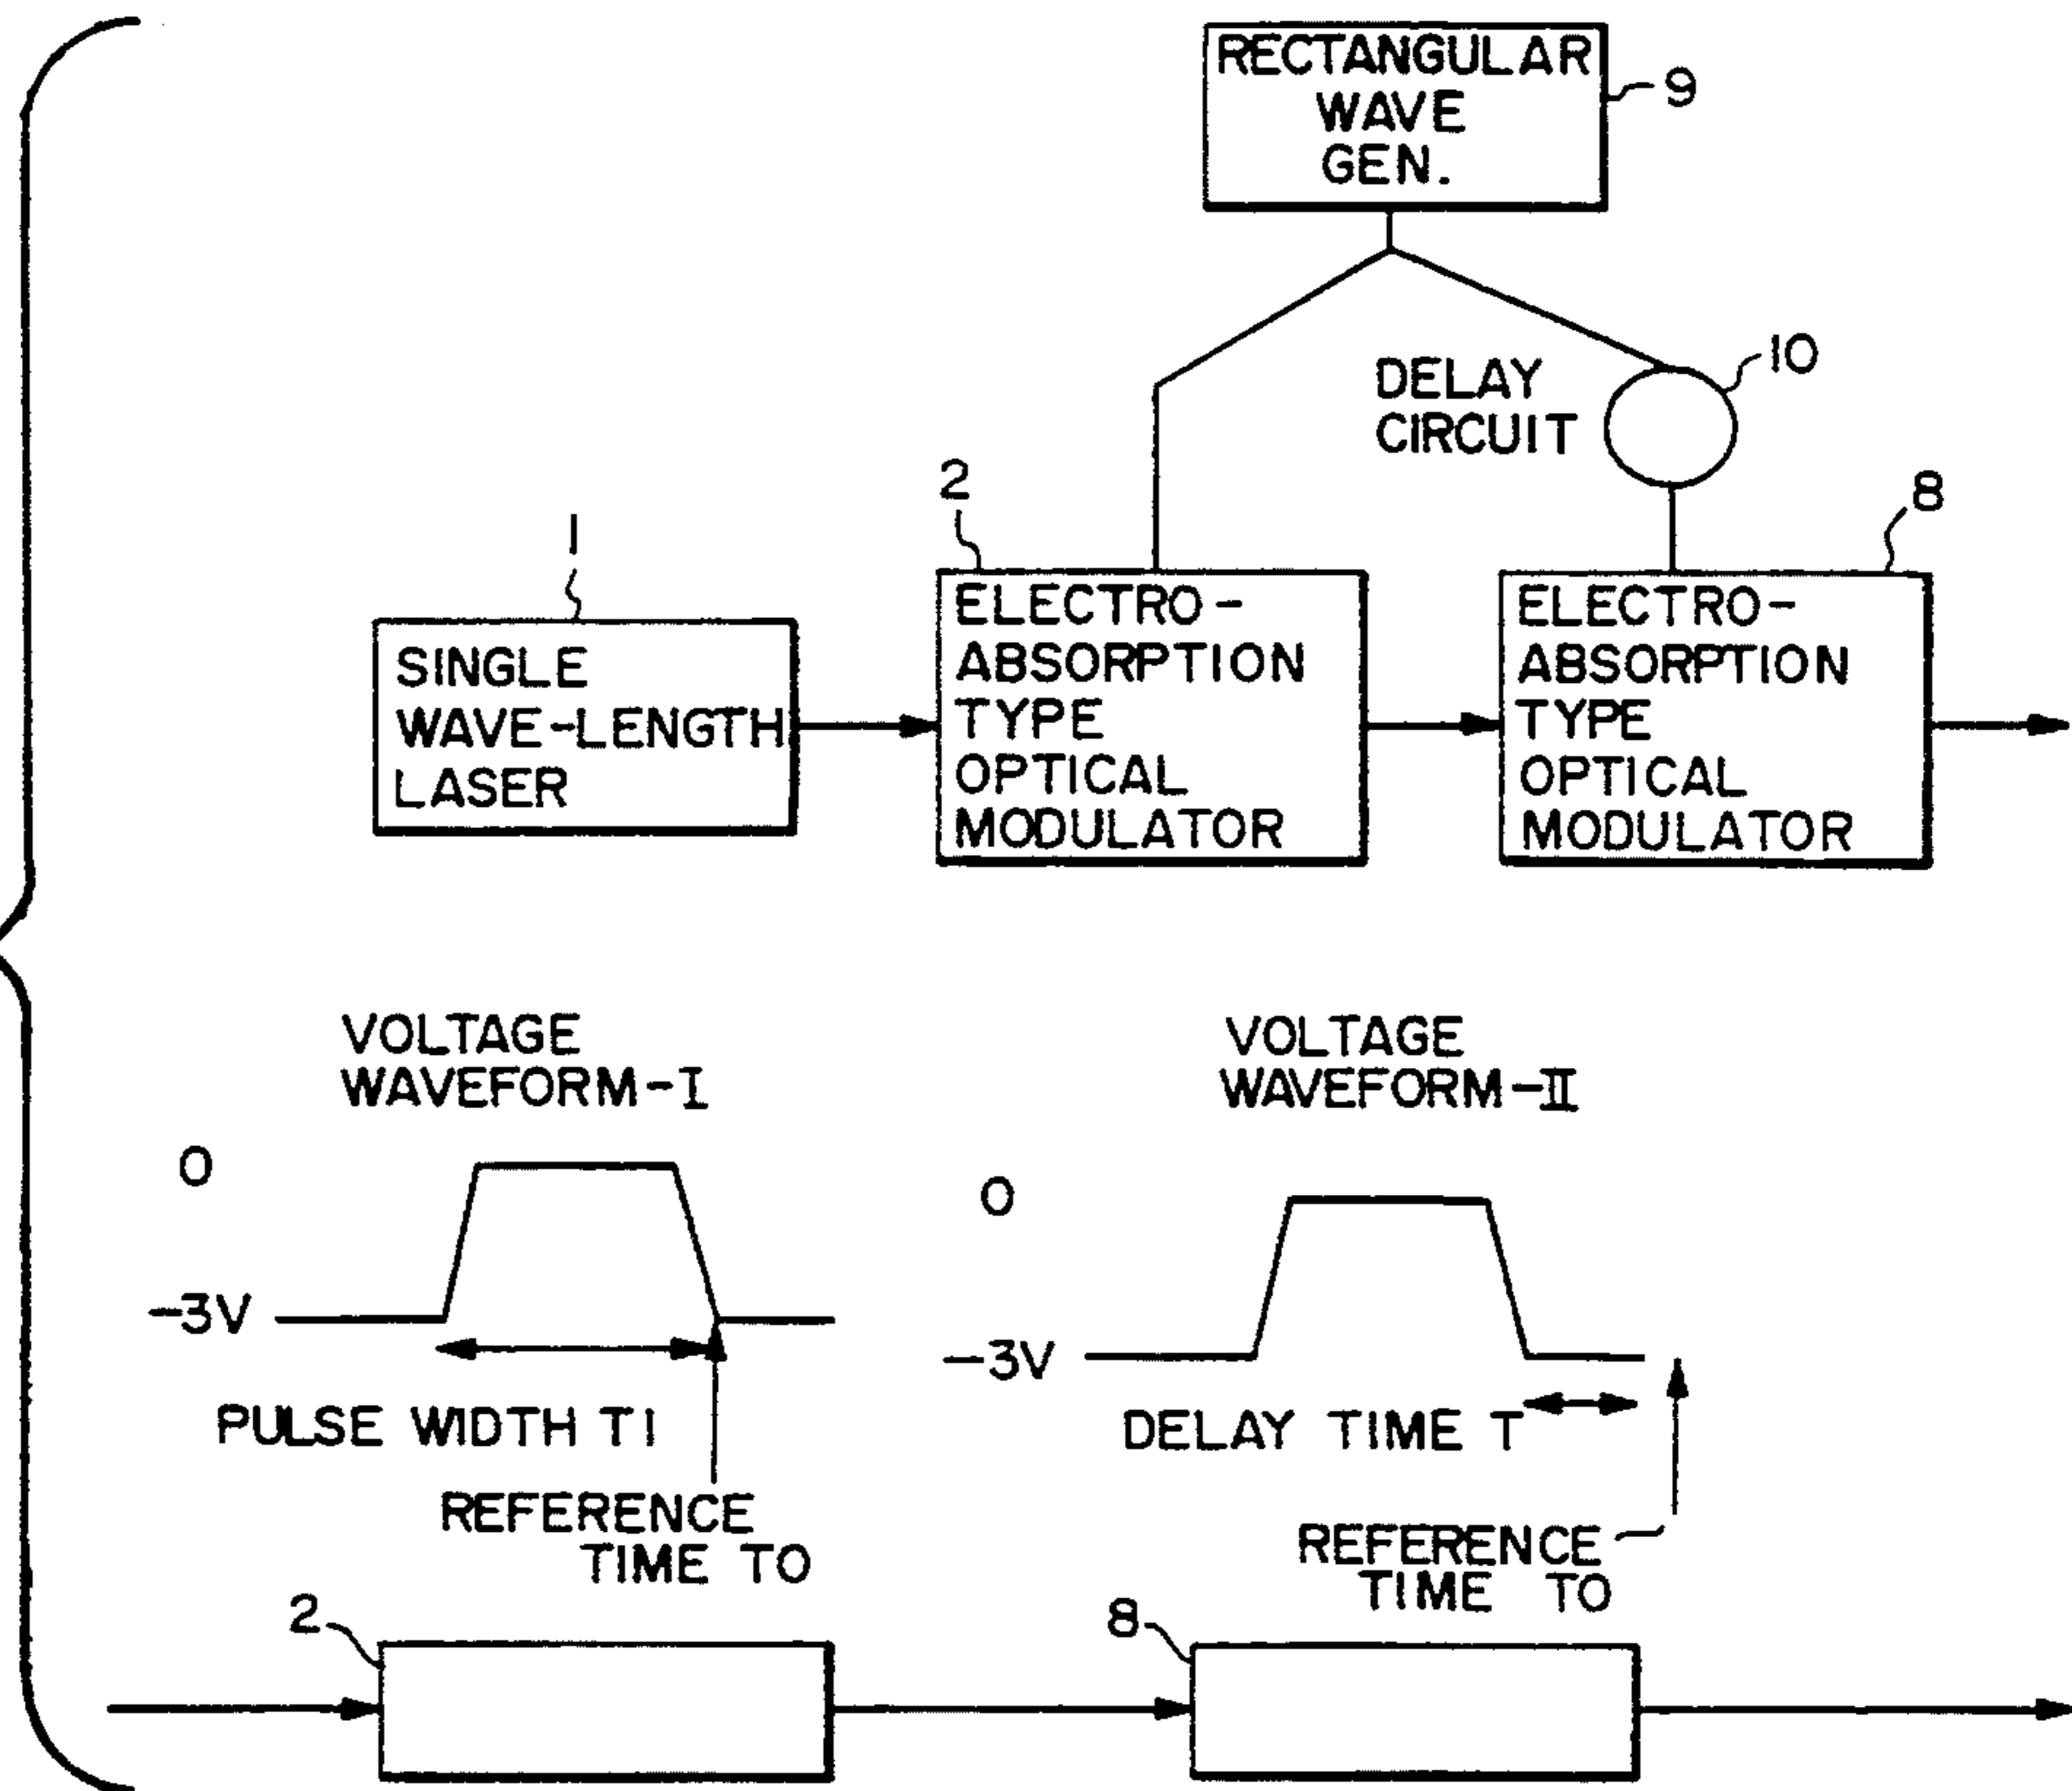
RECTANGULAR WAVE GEN.
9

DELAY CIRCUIT
10

2
1
8

SINGLE WAVE-LENGTH LASER

ELECTRO-ABSORPTION TYPE OPTICAL MODULATOR

ELECTRO-ABSORPTION TYPE OPTICAL MODULATOR

VOLTAGE WAVEFORM-I

0
-3V

PULSE WIDTH T1

REFERENCE TIME TO

VOLTAGE WAVEFORM-II

0
-3V

DELAY TIME T

REFERENCE TIME TO

2
8